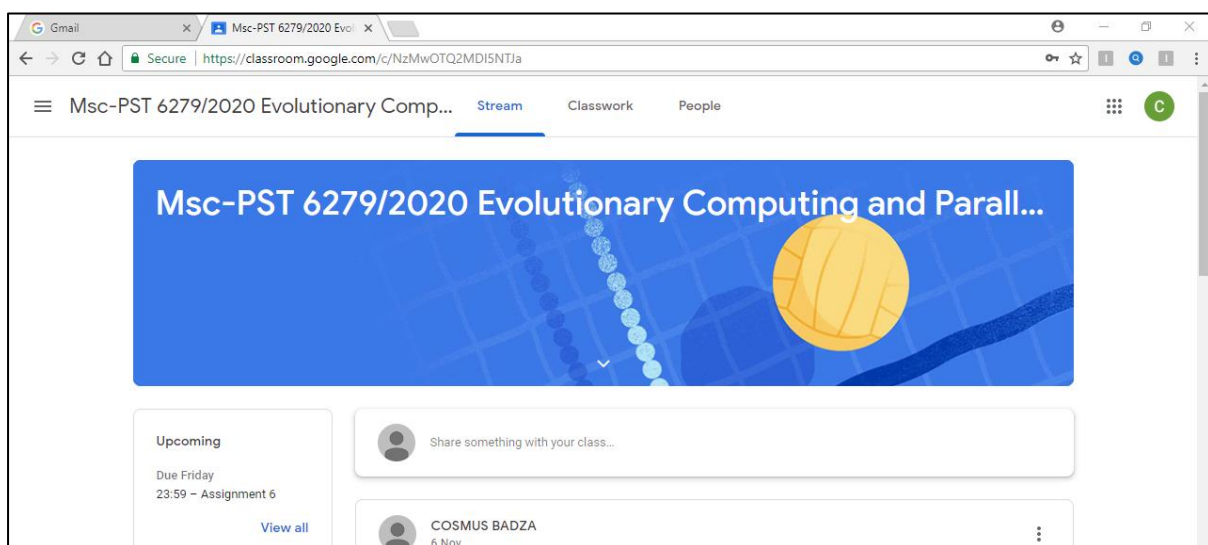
Gmail

Msc-PST 6279/2020 Evol

Secure | https://classroom.google.com/c/NzMwOTQ2MDI5NTJa

Msc-PST 6279/2020 Evolutionary Comp...

Stream

Classwork

People

C

Msc-PST 6279/2020 Evolutionary Computing and Parall...

Upcoming

Due Friday
23:59 – Assignment 6

View all

Share something with your class...

COSMUS BADZA
6 Nov